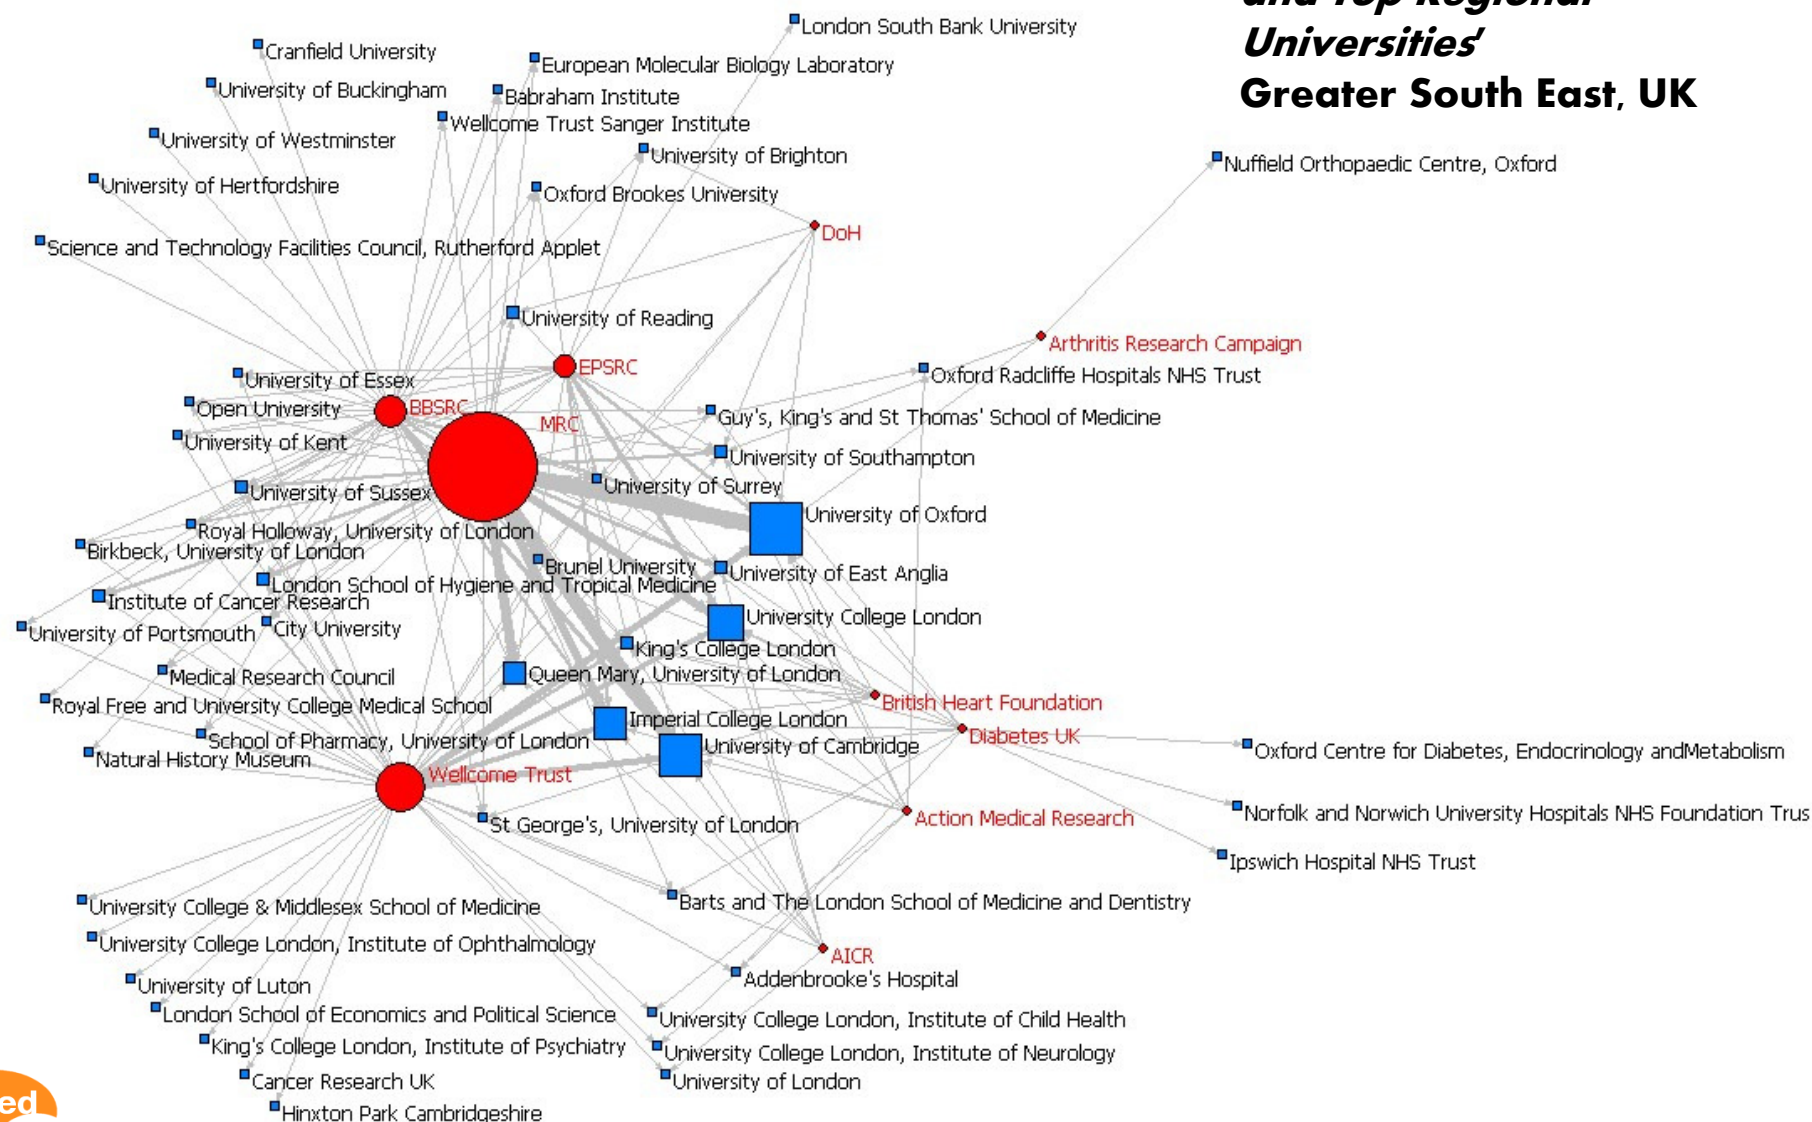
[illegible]
Universities'
Greater South East, UK

London South Bank University
Cranfield University
European Molecular Biology Laboratory
University of Buckingham
Babraham Institute
Wellcome Trust Sanger Institute
University of Westminster
University of Brighton
University of Hertfordshire
Oxford Brookes University
Nuffield Orthopaedic Centre, Oxford
DoH
Science and Technology Facilities Council, Rutherford Applet
University of Reading
Arthritis Research Campaign
EPSRC
Oxford Radcliffe Hospitals NHS Trust
University of Essex
Open University
BBSRC
MRC
Guy's, King's and St Thomas' School of Medicine
University of Kent
University of Southampton
University of Sussex
University of Surrey
University of Oxford
Royal Holloway, University of London
Birkbeck, University of London
Brunel University
University of East Anglia
London School of Hygiene and Tropical Medicine
Institute of Cancer Research
University College London
University of Portsmouth
City University
King's College London
Medical Research Council
Queen Mary, University of London
Royal Free and University College Medical School
British Heart Foundation
Imperial College London
School of Pharmacy, University of London
Diabetes UK
University of Cambridge
Oxford Centre for Diabetes, Endocrinology andMetabolism
Natural History Museum
Wellcome Trust
Norfolk and Norwich University Hospitals NHS Foundation Trus
Action Medical Research
St George's, University of London
Ipswich Hospital NHS Trust
Barts and The London School of Medicine and Dentistry
University College & Middlesex School of Medicine
University College London, Institute of Ophthalmology
AICR
Addenbrooke's Hospital
University of Luton
London School of Economics and Political Science
University College London, Institute of Child Health
King's College London, Institute of Psychiatry
University College London, Institute of Neurology
Cancer Research UK
University of London
Hinxton Park Cambridgeshire
ed